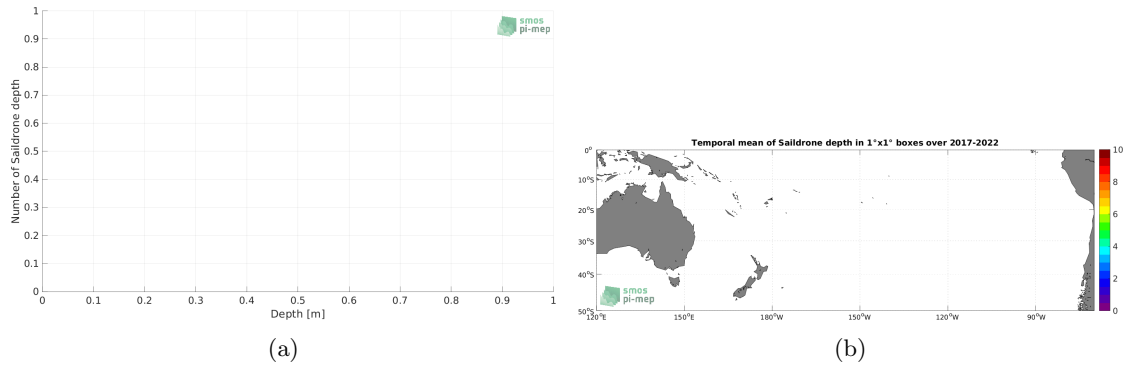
1
0.9
0.8
0.7
0.6
0.5
0.4
0.3
0.2
0.1
0
Number of Saildrone depth
smos pi-mep
0 0.1 0.2 0.3 0.4 0.5 0.6 0.7 0.8 0.9 1
Depth [m]
(a)

Temporal mean of Saildrone depth in 1°x1° boxes over 2017-2022
0°
10°S
20°S
30°S
40°S
50°S
120°E 150°E 180°W 150°W 120°W 90°W
smos pi-mep
10
8
6
4
2
0
(b)